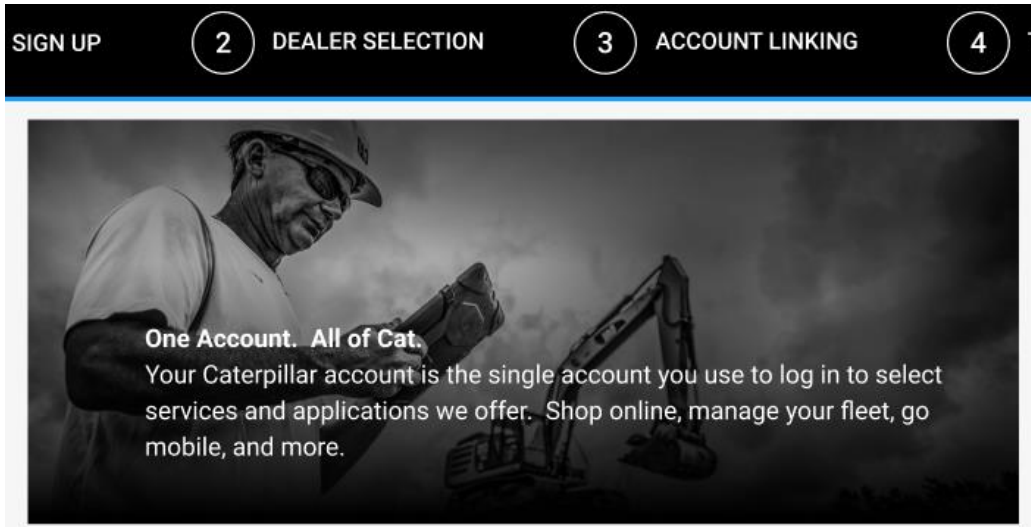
SIGN UP 2 DEALER SELECTION 3 ACCOUNT LINKING 4 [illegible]

One Account. All of Cat.

Your Caterpillar account is the single account you use to log in to select services and applications we offer. Shop online, manage your fleet, go mobile, and more.